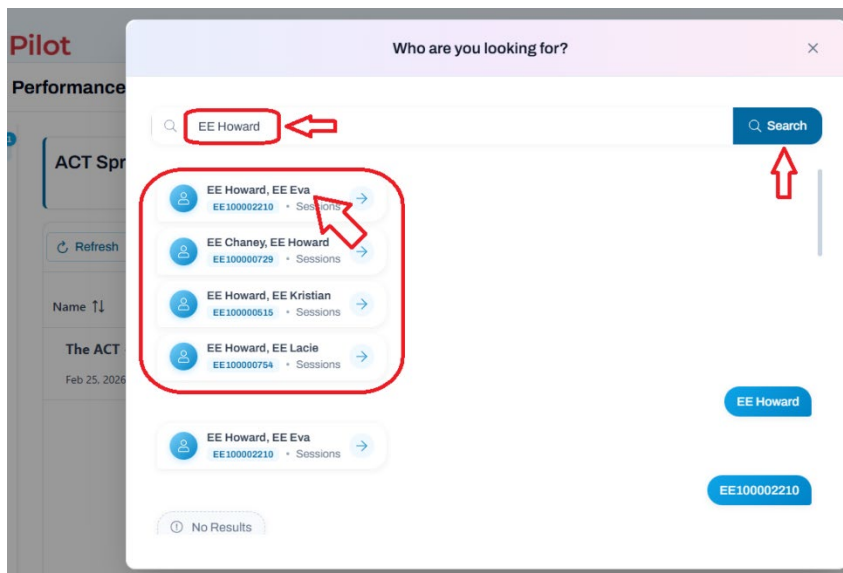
Pilot

Performance

ACT Spr

Refresh

Name ↑↓

The ACT

Feb 25, 2026

Who are you looking for?

×

EE Howard

Search

EE Howard, EE Eva
EE100002210 • Sessions

EE Chaney, EE Howard
EE100000729 • Sessions

EE Howard, EE Kristian
EE100000515 • Sessions

EE Howard, EE Lacie
EE100000754 • Sessions

EE Howard

EE Howard, EE Eva
EE100002210 • Sessions

EE100002210

No Results